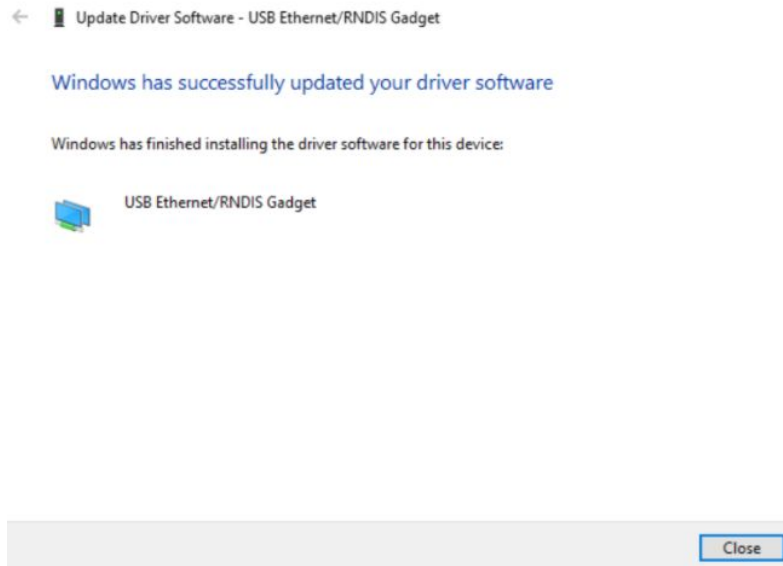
Update Driver Software - USB Ethernet/RNDIS Gadget

Windows has successfully updated your driver software

Windows has finished installing the driver software for this device:

USB Ethernet/RNDIS Gadget

Close